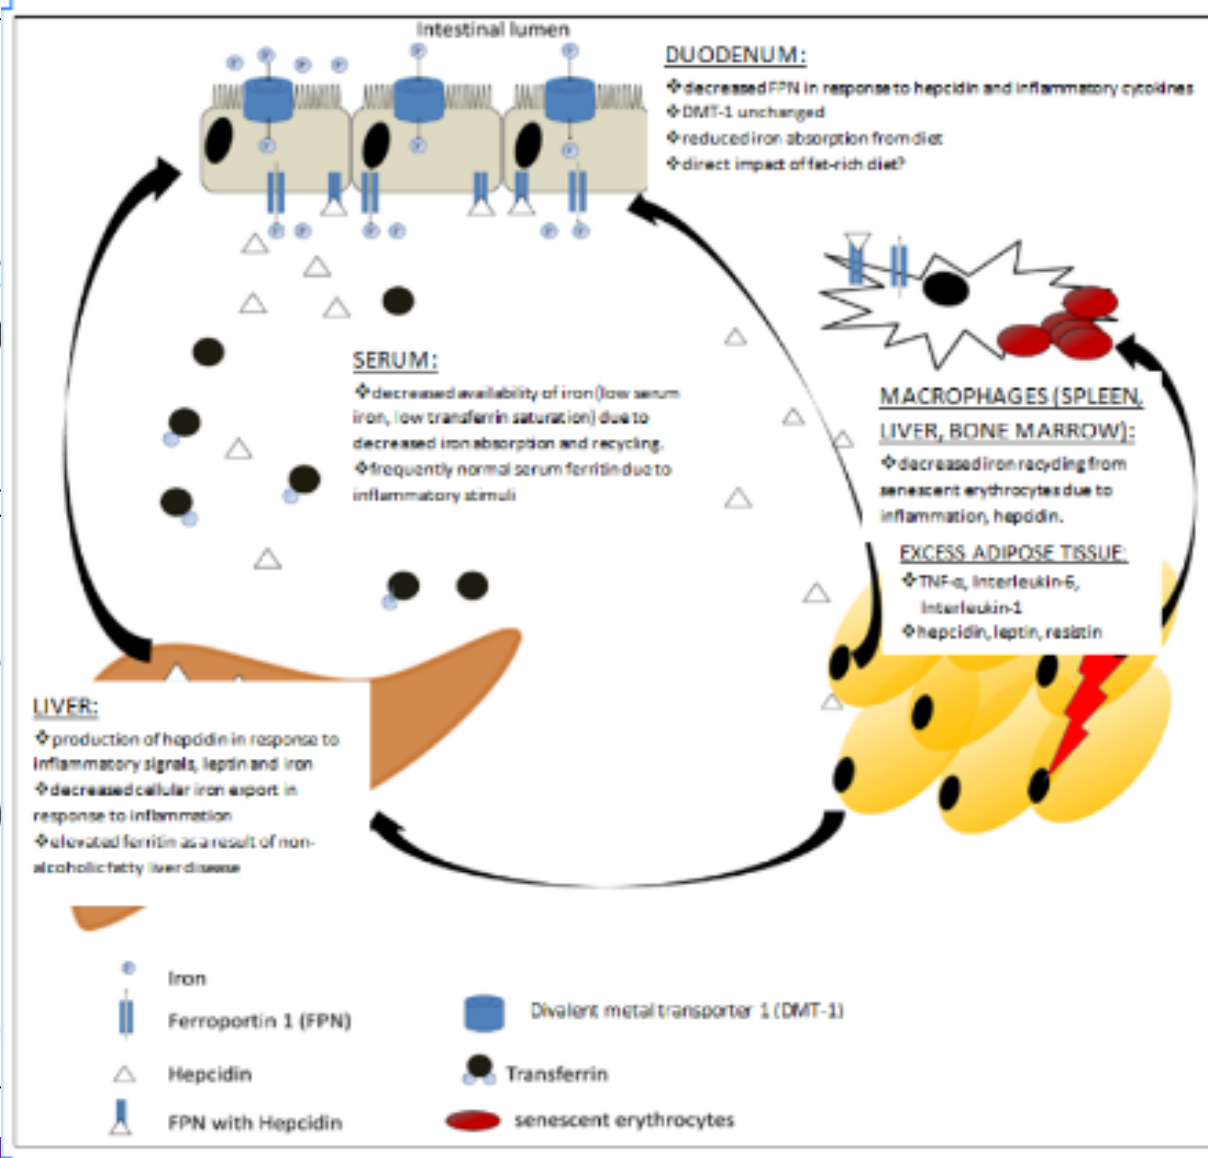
Intestinal lumen

DUODENUM:
❖decreased FPN in response to hepcidin and inflammatory cytokines
❖DMT-1 unchanged
❖reduced iron absorption from diet
❖direct impact of fat-rich diet?

SERUM:
❖decreased availability of iron (low serum iron, low transferrin saturation) due to decreased iron absorption and recycling.
❖frequently normal serum ferritin due to inflammatory stimuli

MACROPHAGES (SPLEEN, LIVER, BONE MARROW):
❖decreased iron recycling from senescent erythrocytes due to inflammation, hepcidin.

EXCESS ADIPOSE TISSUE:
❖TNF-α, Interleukin-6, Interleukin-1
❖hepcidin, leptin, resistin

LIVER:
❖production of hepcidin in response to inflammatory signals, leptin and iron
❖decreased cellular iron export in response to inflammation
❖elevated ferritin as a result of non-alcoholic fatty liver disease

Iron
Ferroportin 1 (FPN)
Divalent metal transporter 1 (DMT-1)
Hepcidin
Transferrin
FPN with Hepcidin
senescent erythrocytes